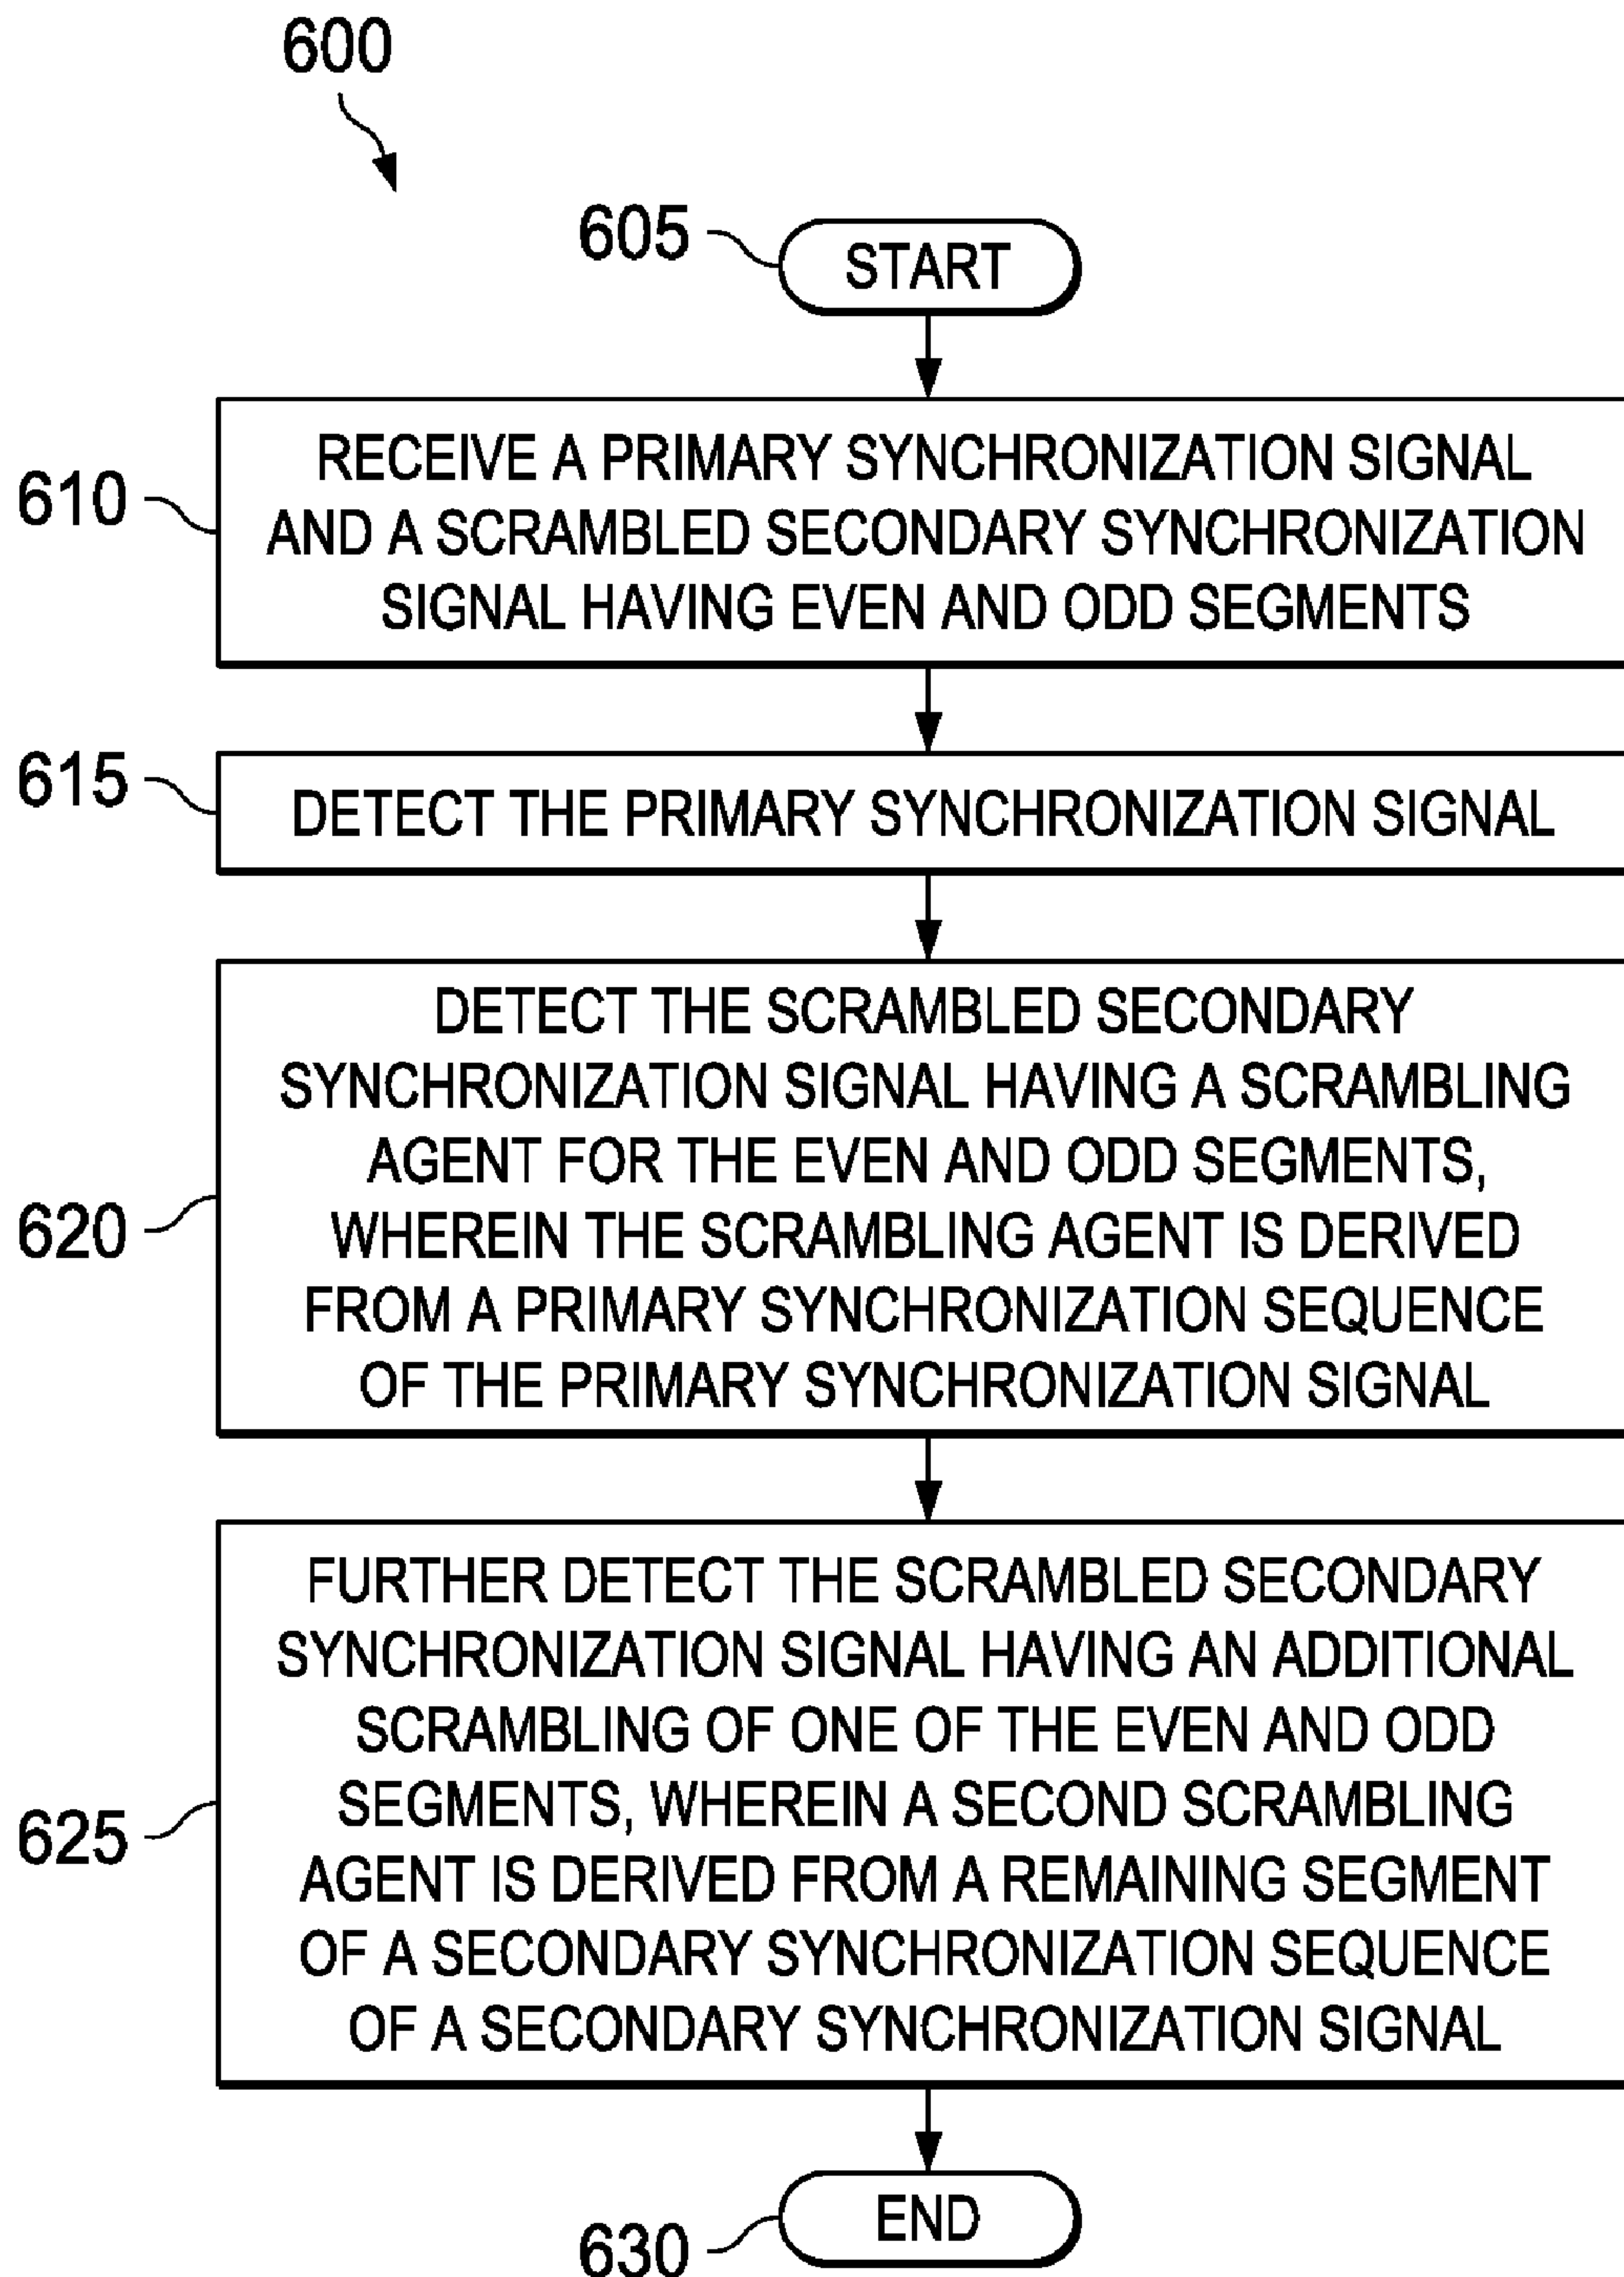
600

605

START

610

RECEIVE A PRIMARY SYNCHRONIZATION SIGNAL AND A SCRAMBLED SECONDARY SYNCHRONIZATION SIGNAL HAVING EVEN AND ODD SEGMENTS

615

DETECT THE PRIMARY SYNCHRONIZATION SIGNAL

620

DETECT THE SCRAMBLED SECONDARY SYNCHRONIZATION SIGNAL HAVING A SCRAMBLING AGENT FOR THE EVEN AND ODD SEGMENTS, WHEREIN THE SCRAMBLING AGENT IS DERIVED FROM A PRIMARY SYNCHRONIZATION SEQUENCE OF THE PRIMARY SYNCHRONIZATION SIGNAL

625

FURTHER DETECT THE SCRAMBLED SECONDARY SYNCHRONIZATION SIGNAL HAVING AN ADDITIONAL SCRAMBLING OF ONE OF THE EVEN AND ODD SEGMENTS, WHEREIN A SECOND SCRAMBLING AGENT IS DERIVED FROM A REMAINING SEGMENT OF A SECONDARY SYNCHRONIZATION SEQUENCE OF A SECONDARY SYNCHRONIZATION SIGNAL

END

630